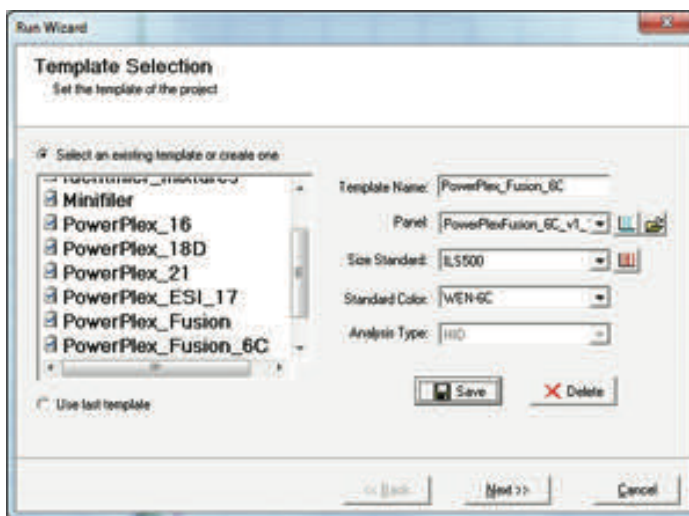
Run Wizard

Template Selection
Set the template of the project

Select an existing template or create one

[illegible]
Minifiler
PowerPlex_16
PowerPlex_18D
PowerPlex_21
PowerPlex_ESI_17
PowerPlex_Fusion
PowerPlex_Fusion_6C

Use last template

Template Name: PowerPlex_Fusion_6C
Panel: PowerPlexFusion_6C_v1_
Size Standard: ILS500
Standard Color: WEN-6C
Analysis Type: HID

Save
Delete

<< Back
Next >>
Cancel